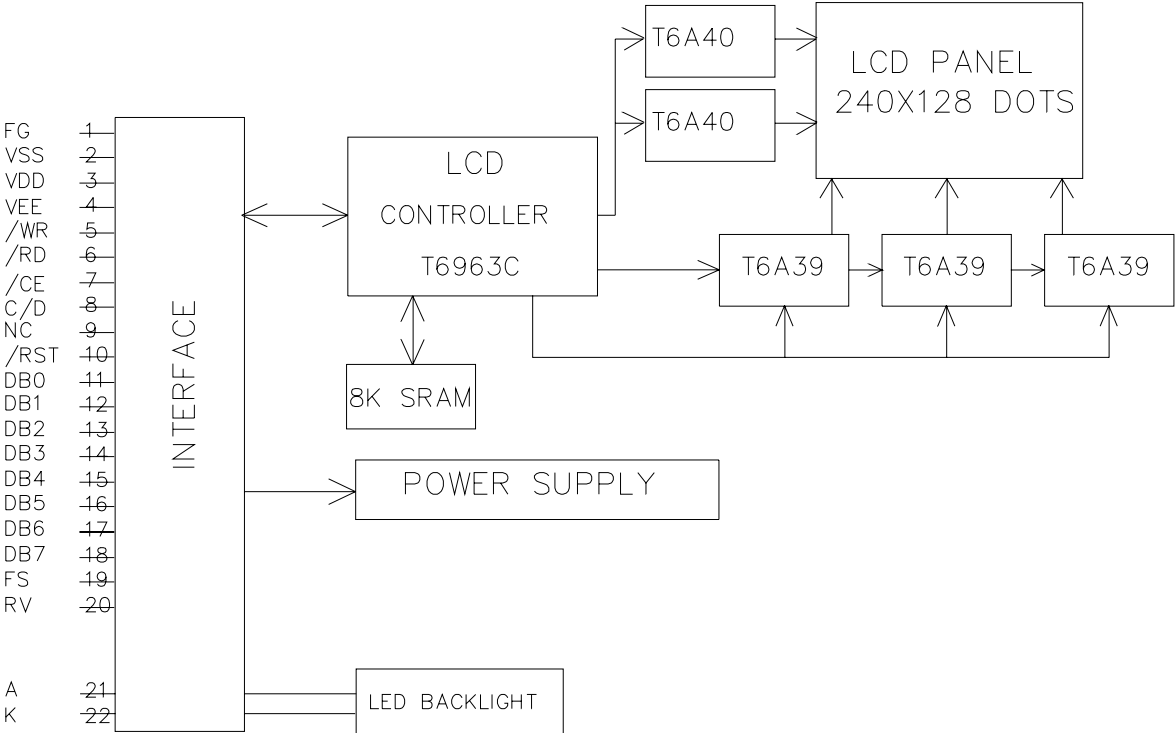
T6A40
T6A40
LCD PANEL
240X128 DOTS

FG 1
VSS 2
VDD 3
VEE 4
/WR 5
/RD 6
/CE 7
C/D 8
NC 9
/RST 10
DB0 11
DB1 12
DB2 13
DB3 14
DB4 15
DB5 16
DB6 17
DB7 18
FS 19
RV 20

A 21
K 22

INTERFACE

LCD
CONTROLLER
T6963C

T6A39
T6A39
T6A39

8K SRAM

POWER SUPPLY

LED BACKLIGHT